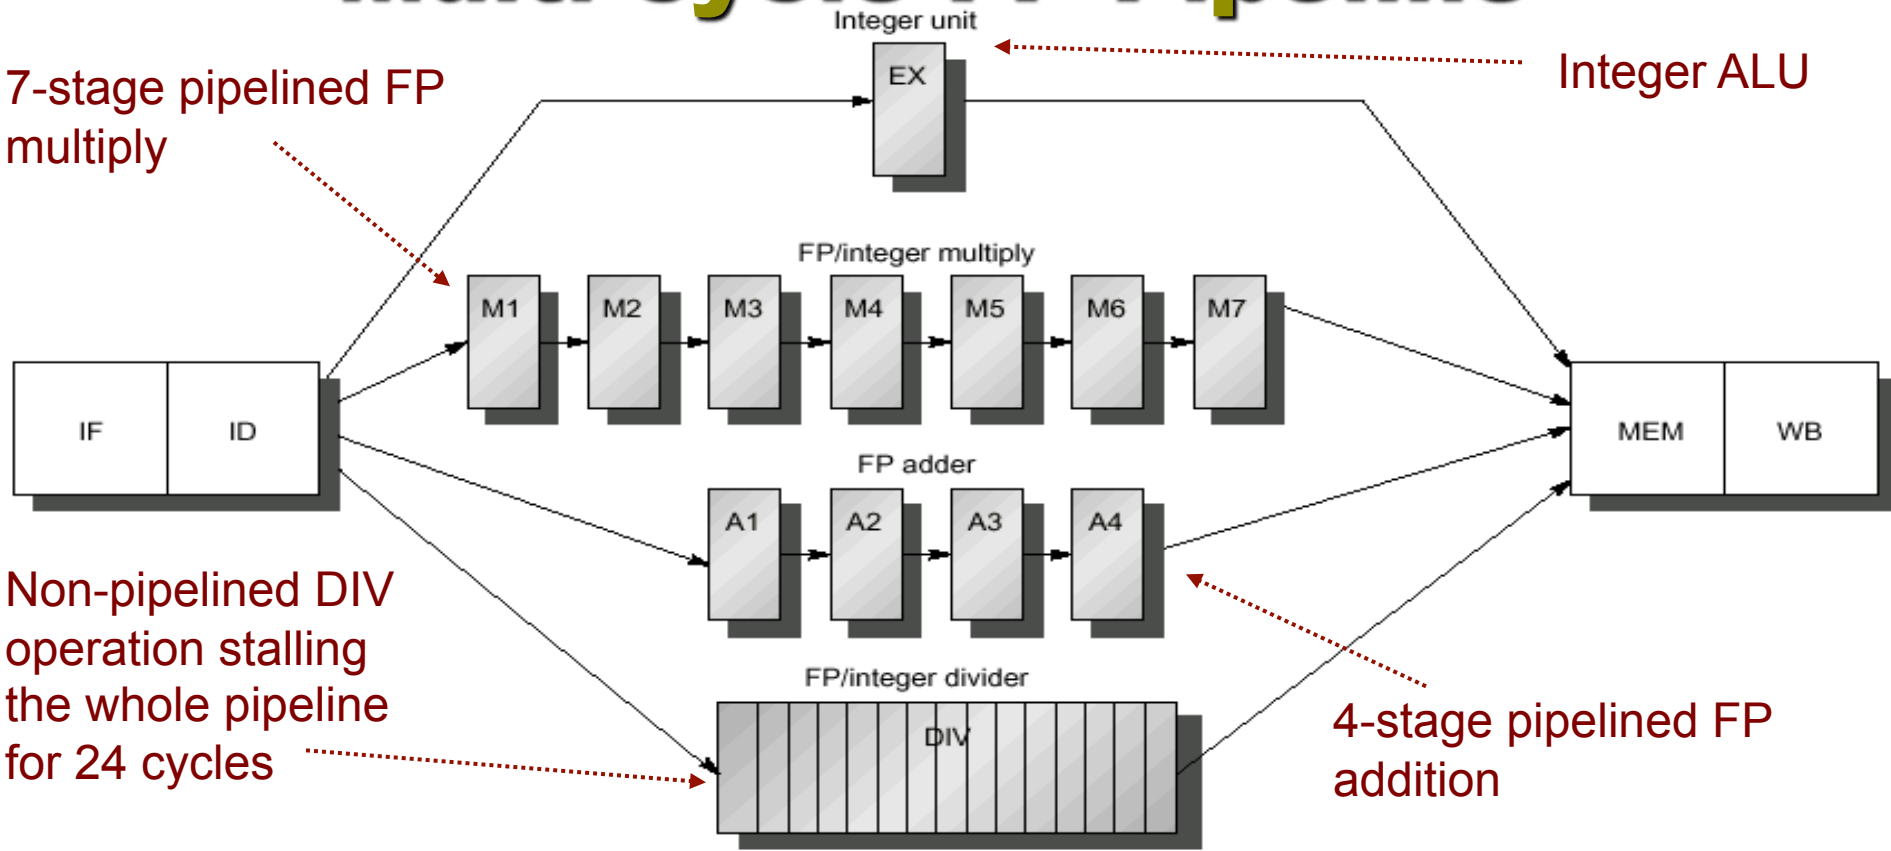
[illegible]

Integer unit

EX

Integer ALU

7-stage pipelined FP multiply

FP/integer multiply

M1 M2 M3 M4 M5 M6 M7

IF ID

MEM WB

FP adder

A1 A2 A3 A4

Non-pipelined DIV operation stalling the whole pipeline for 24 cycles

FP/integer divider

DIV

4-stage pipelined FP addition